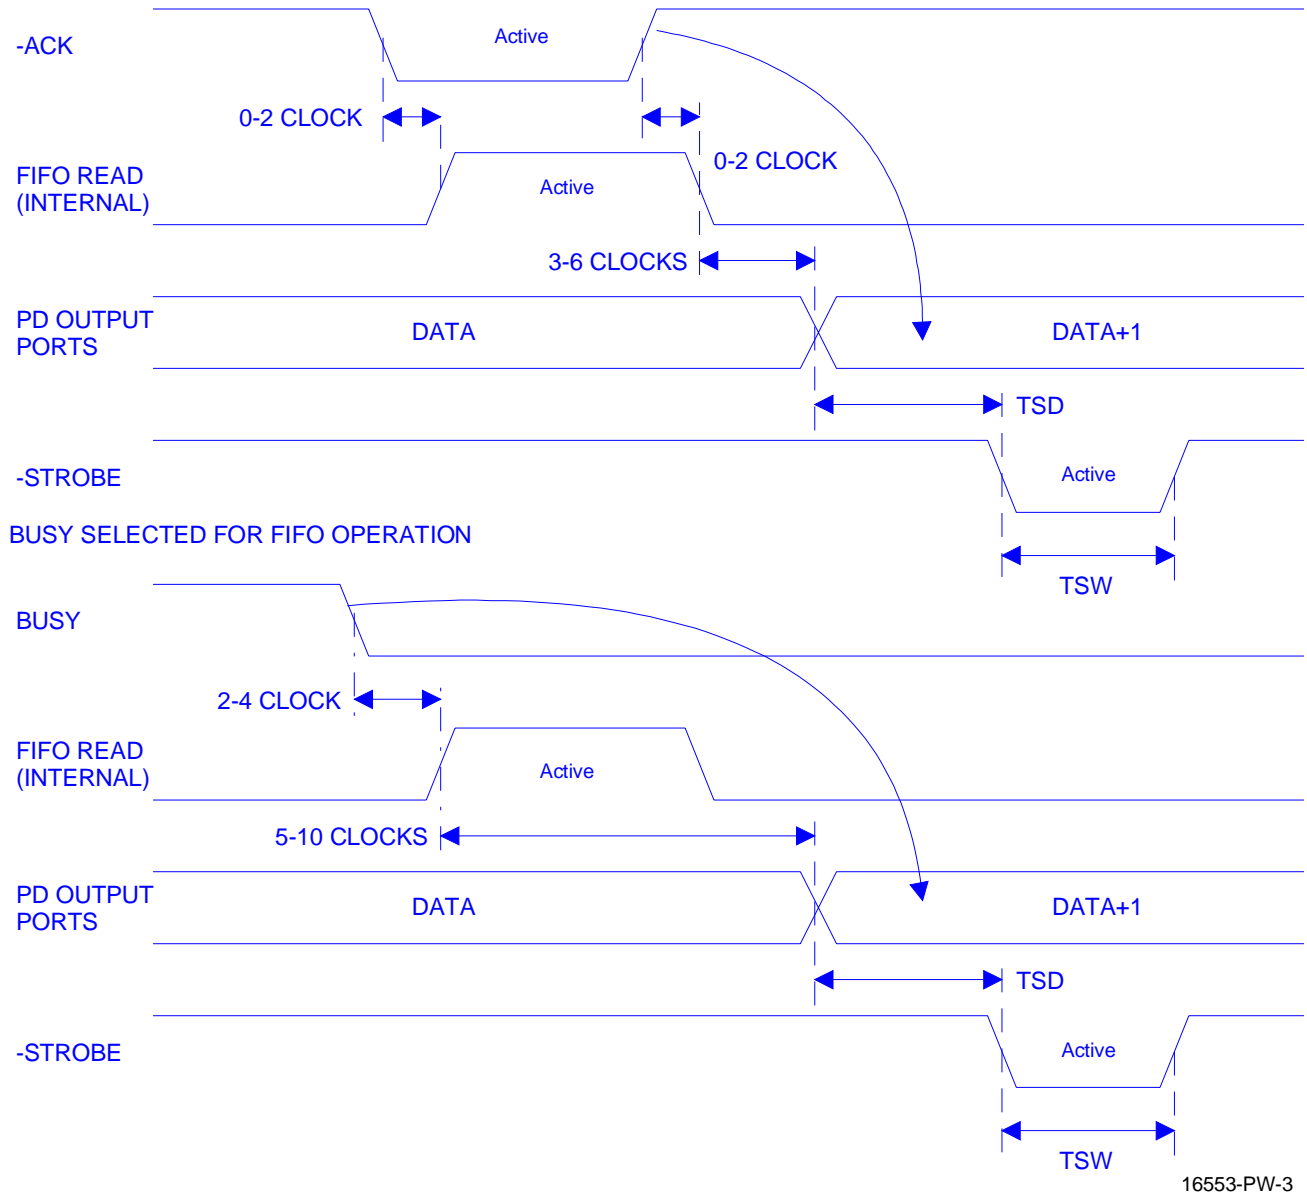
-ACK

Active

0-2 CLOCK

FIFO READ (INTERNAL)

Active

0-2 CLOCK

3-6 CLOCKS

PD OUTPUT PORTS

DATA

DATA+1

TSD

-STROBE

Active

BUSY SELECTED FOR FIFO OPERATION

TSW

BUSY

2-4 CLOCK

FIFO READ (INTERNAL)

Active

5-10 CLOCKS

PD OUTPUT PORTS

DATA

DATA+1

TSD

-STROBE

Active

TSW

16553-PW-3